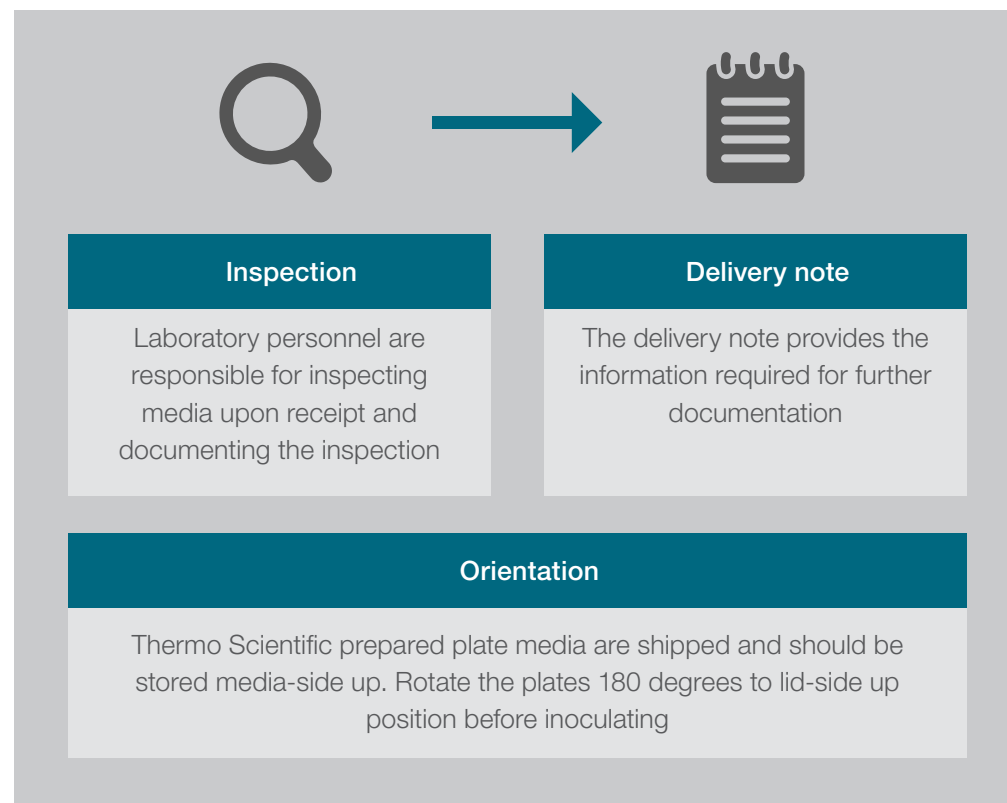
Inspection

Laboratory personnel are responsible for inspecting media upon receipt and documenting the inspection

Delivery note

The delivery note provides the information required for further documentation

Orientation

Thermo Scientific prepared plate media are shipped and should be stored media-side up. Rotate the plates 180 degrees to lid-side up position before inoculating